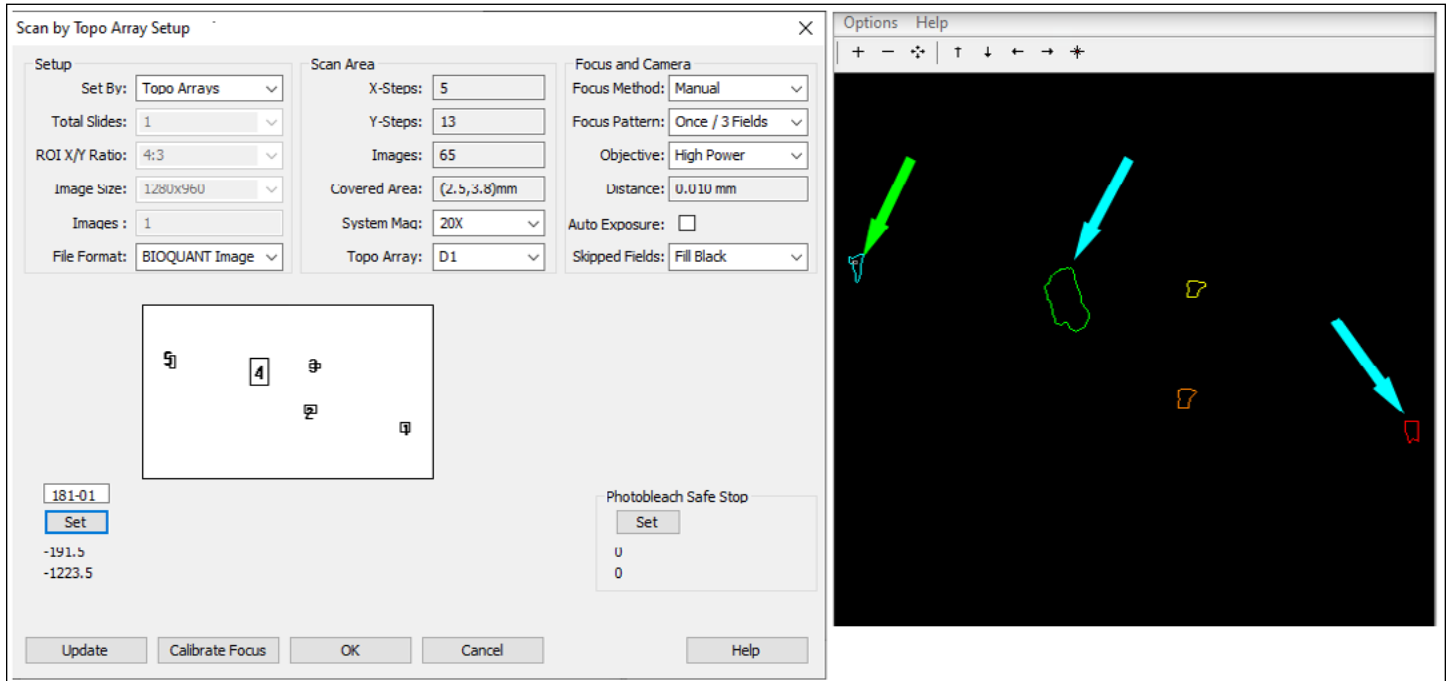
Scan by Topo Array Setup

Setup
Set By: Topo Arrays
Total Slides: 1
ROI X/Y Ratio: 4:3
Image Size: 1280x960
Images : 1
File Format: BIOQUANT Image

Scan Area
X-Steps: 5
Y-Steps: 13
Images: 65
Covered Area: (2.5,3.8)mm
System Mag: 20X
Topo Array: D1

Focus and Camera
Focus Method: Manual
Focus Pattern: Once / 3 Fields
Objective: High Power
Distance: 0.010 mm
Auto Exposure:
Skipped Fields: Fill Black

5
4
3
2
1

181-01
Set
-191.5
-1223.5

Photobleach Safe Stop
Set
0
0

Update
Calibrate Focus
OK
Cancel
Help

Options Help
+ − ✣ ↑ ↓ ← → ✳